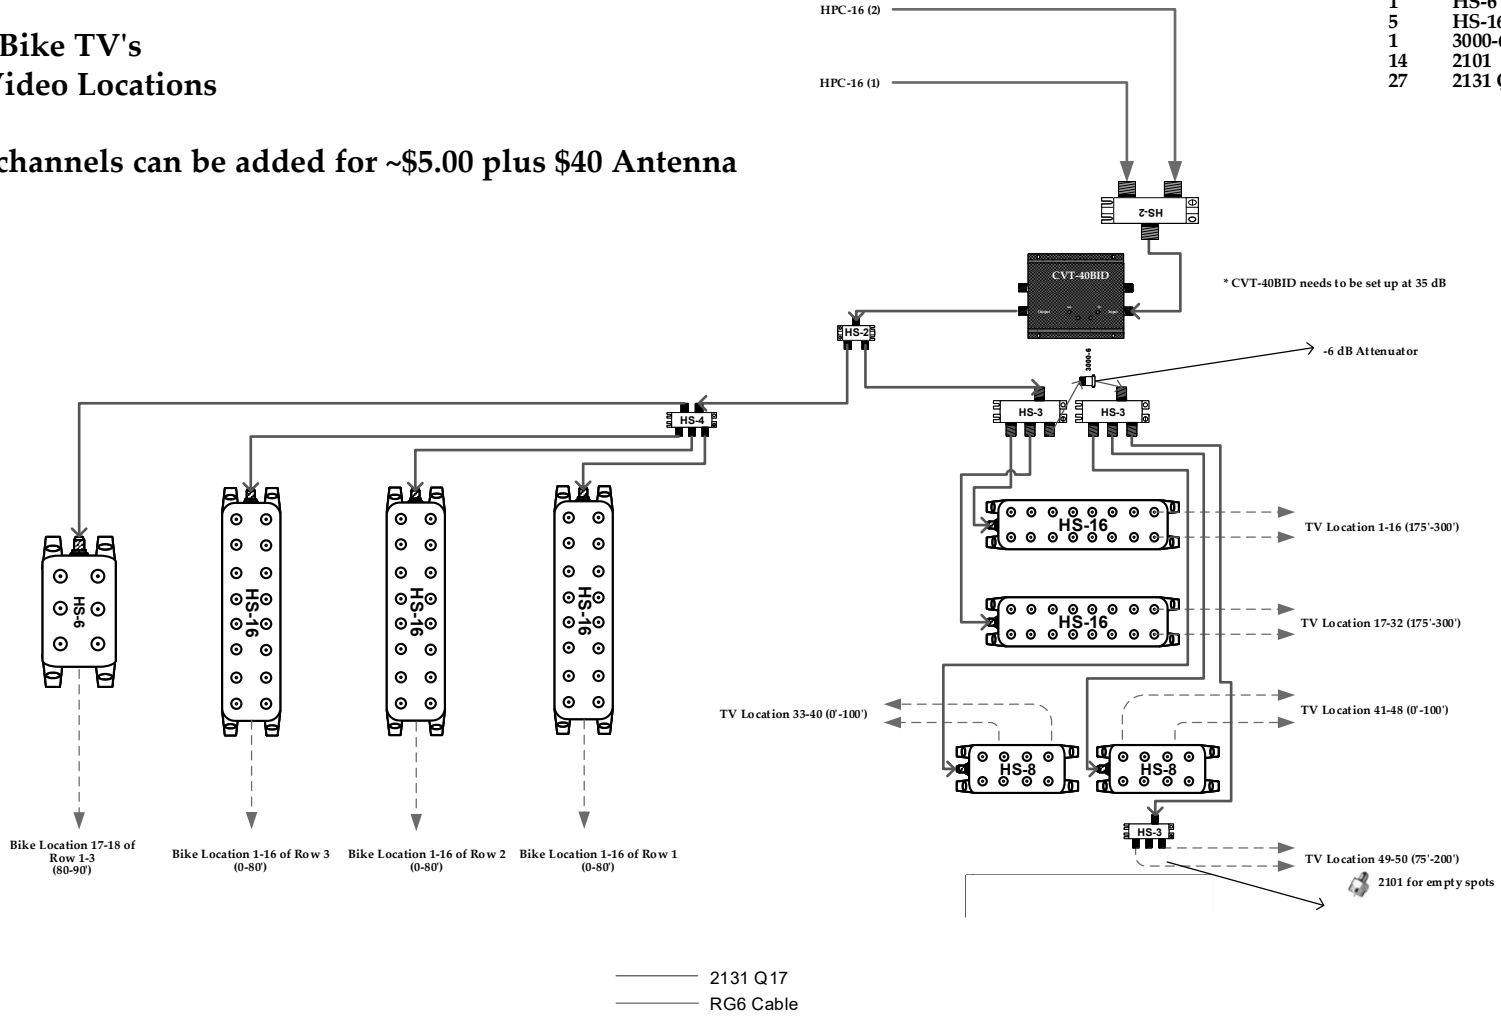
Bike TV's
Video Locations

channels can be added for ~\$5.00 plus \$40 Antenna

HPC-16 (2)
HPC-16 (1)

| 1 | HS-6 |
|---|---|
| 5 | HS-16 |
| 1 | 3000-6 |
| 14 | 2101 |
| 27 | 2131 Q |

HS-2
CVT-40BID
* CVT-40BID needs to be set up at 35 dB
HS-2
3000-6
-6 dB Attenuator
HS-4
HS-3
HS-3
HS-16
TV Location 1-16 (175'-300')
HS-16
TV Location 17-32 (175'-300')
HS-6
HS-16
HS-16
HS-16
TV Location 33-40 (0'-100')
TV Location 41-48 (0'-100')
HS-8
HS-8
HS-3
TV Location 49-50 (75'-200')
2101 for empty spots
Bike Location 17-18 of Row 1-3 (80-90')
Bike Location 1-16 of Row 3 (0-80')
Bike Location 1-16 of Row 2 (0-80')
Bike Location 1-16 of Row 1 (0-80')

2131 Q17
RG6 Cable